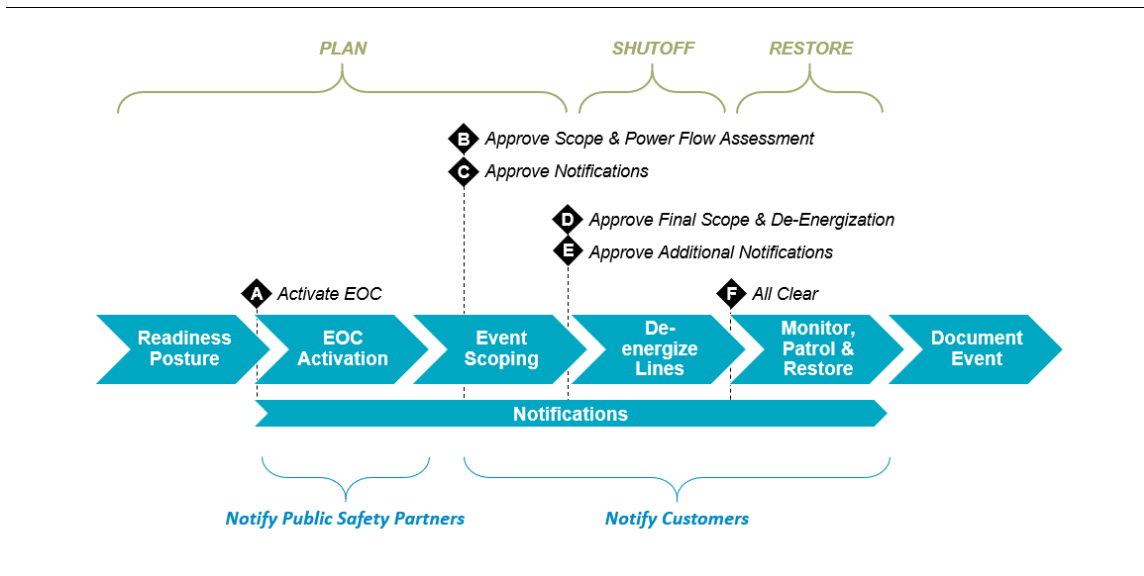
PLAN

SHUTOFF

RESTORE

B Approve Scope & Power Flow Assessment

C Approve Notifications

D Approve Final Scope & De-Energization

E Approve Additional Notifications

A Activate EOC

F All Clear

Readiness Posture

EOC Activation

Event Scoping

De-energize Lines

Monitor, Patrol & Restore

Document Event

Notifications

Notify Public Safety Partners

Notify Customers